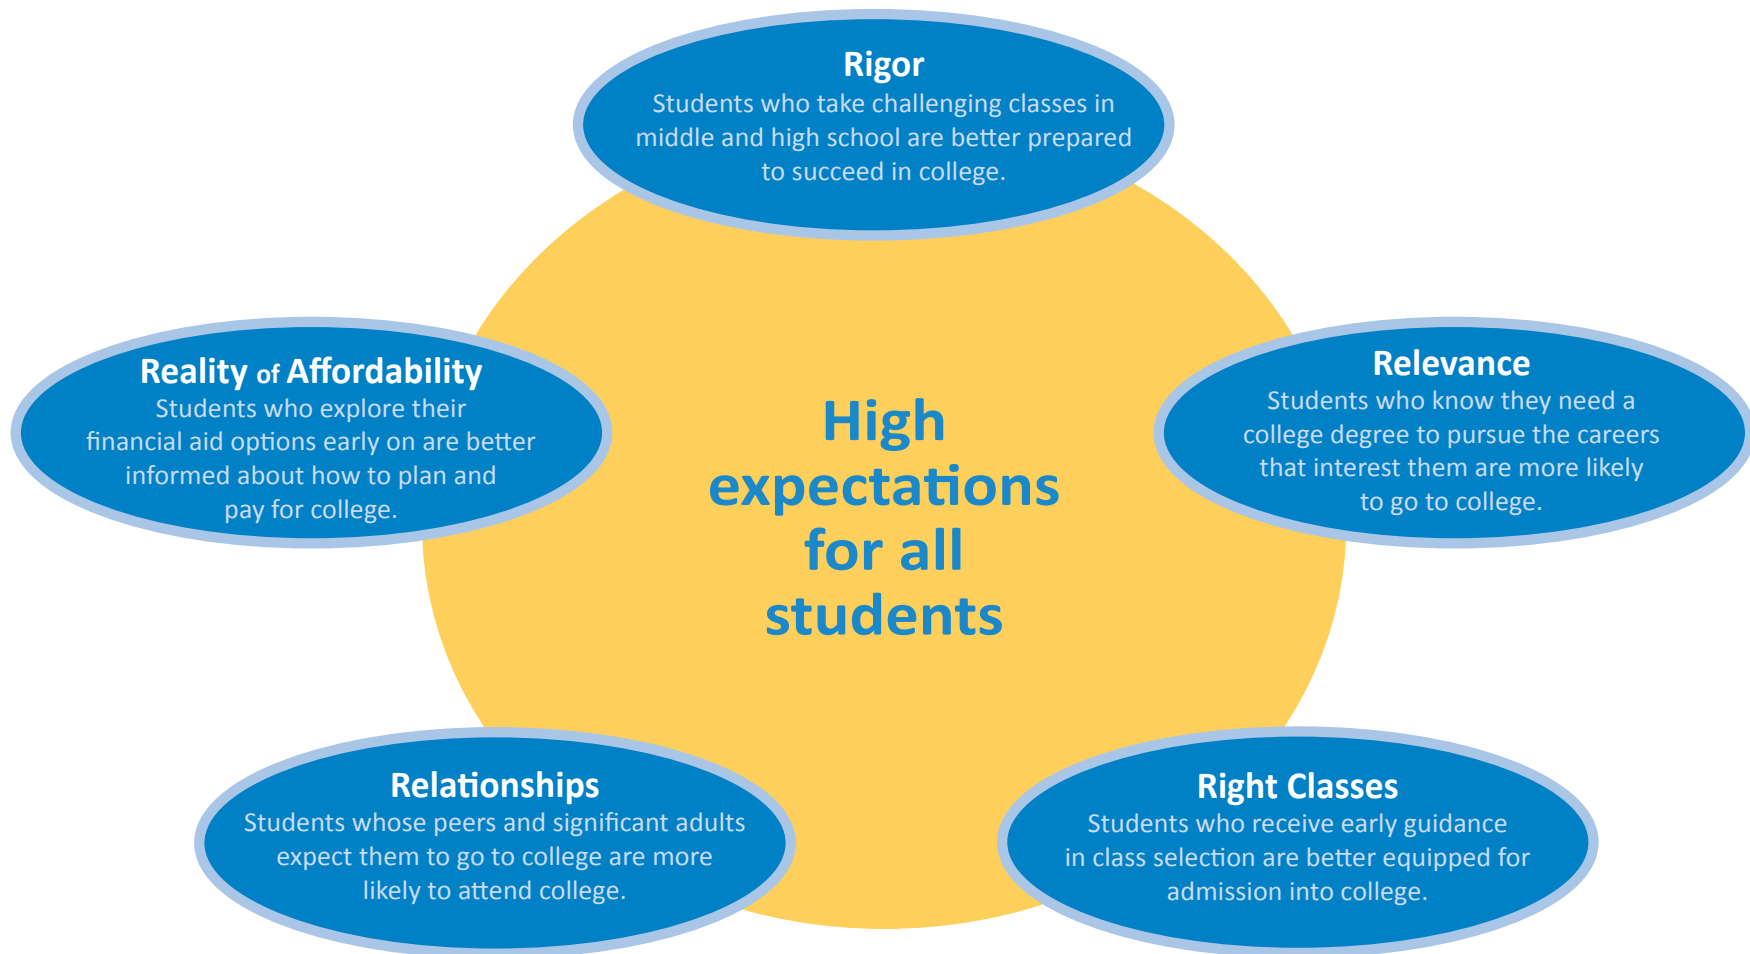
Rigor
Students who take challenging classes in middle and high school are better prepared to succeed in college.

Reality of Affordability
Students who explore their financial aid options early on are better informed about how to plan and pay for college.

High expectations for all students

Relevance
Students who know they need a college degree to pursue the careers that interest them are more likely to go to college.

Relationships
Students whose peers and significant adults expect them to go to college are more likely to attend college.

Right Classes
Students who receive early guidance in class selection are better equipped for admission into college.